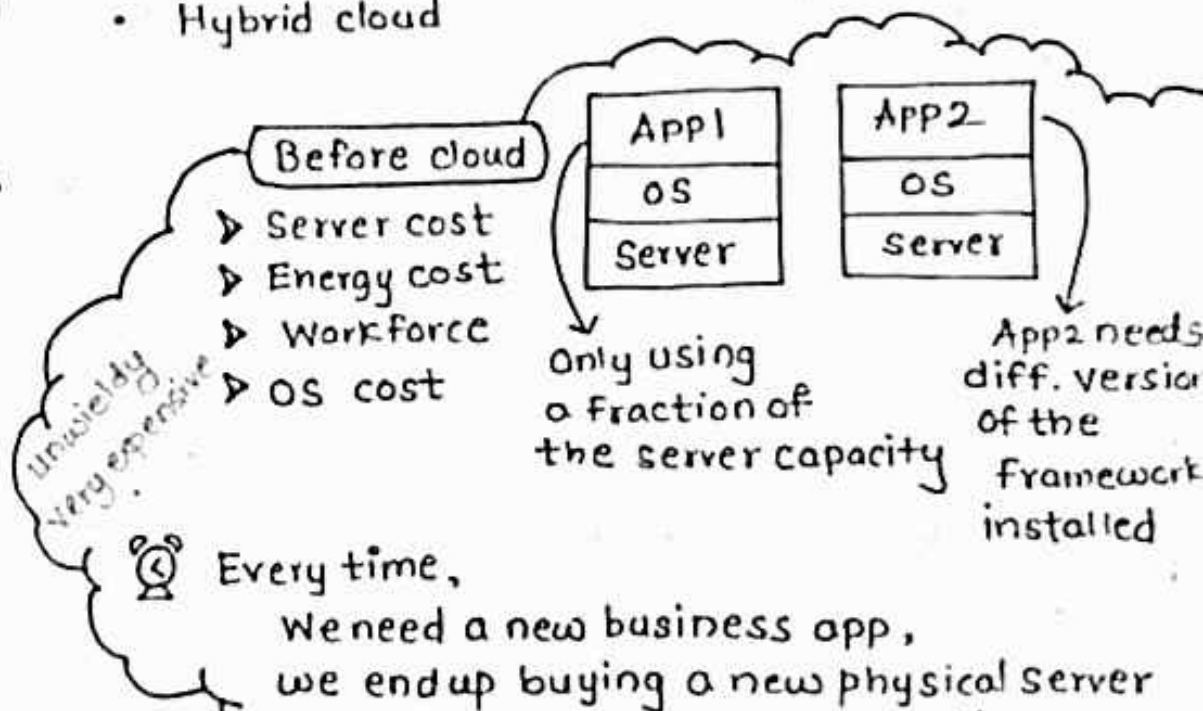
• Hybrid cloud

Before cloud

| App1 |
|---|
| OS |
| Server |

| APP2 |
|---|
| OS |
| Server |

▶ Server cost
▶ Energy cost
▶ Workforce
▶ OS cost

Only using a fraction of the server capacity

App2 needs diff. version of the framework installed

unwieldy
very expensive.

Every time,
We need a new business app,
we end up buying a new physical server